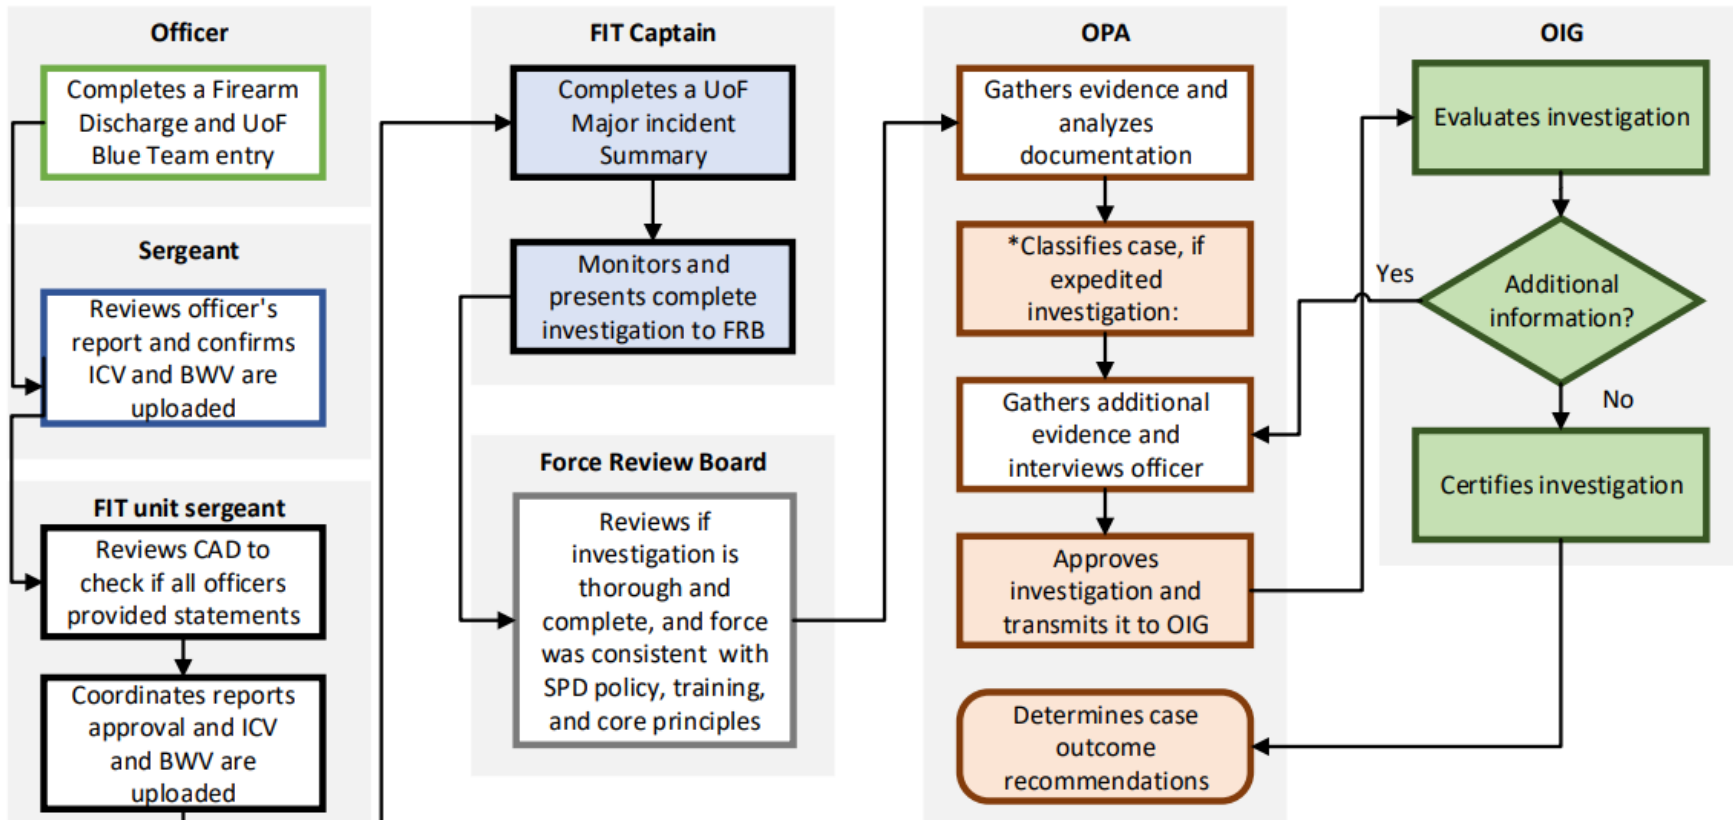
Officer

Completes a Firearm Discharge and UoF Blue Team entry

Sergeant

Reviews officer's report and confirms ICV and BWV are uploaded

FIT unit sergeant

Reviews CAD to check if all officers provided statements

Coordinates reports approval and ICV and BWV are uploaded

FIT Captain

Completes a UoF Major incident Summary

Monitors and presents complete investigation to FRB

Force Review Board

Reviews if investigation is thorough and complete, and force was consistent with SPD policy, training, and core principles

OPA

Gathers evidence and analyzes documentation

*Classifies case, if expedited investigation:

Gathers additional evidence and interviews officer

Approves investigation and transmits it to OIG

Determines case outcome recommendations

OIG

Evaluates investigation

Additional information?

Yes

No

Certifies investigation